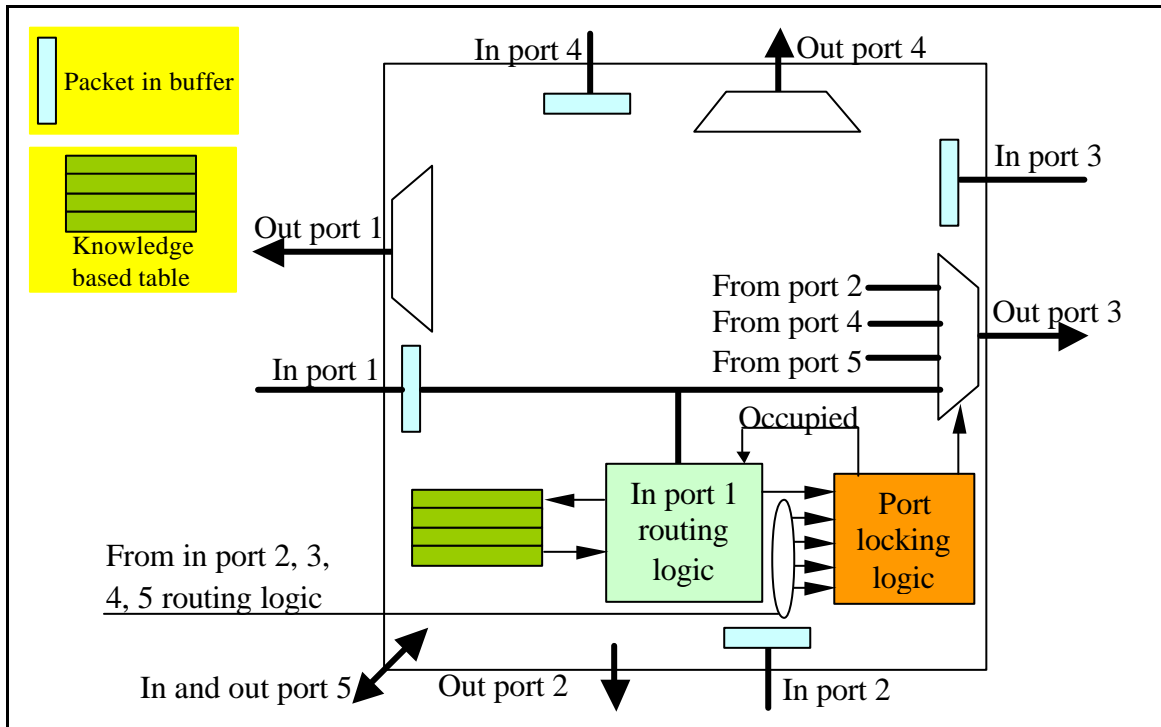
Packet in buffer

Knowledge based table

In port 4

Out port 4

In port 3

Out port 1

From port 2
From port 4
From port 5

Out port 3

In port 1

Occupied

In port 1 routing logic

Port locking logic

From in port 2, 3, 4, 5 routing logic

In and out port 5

Out port 2

In port 2